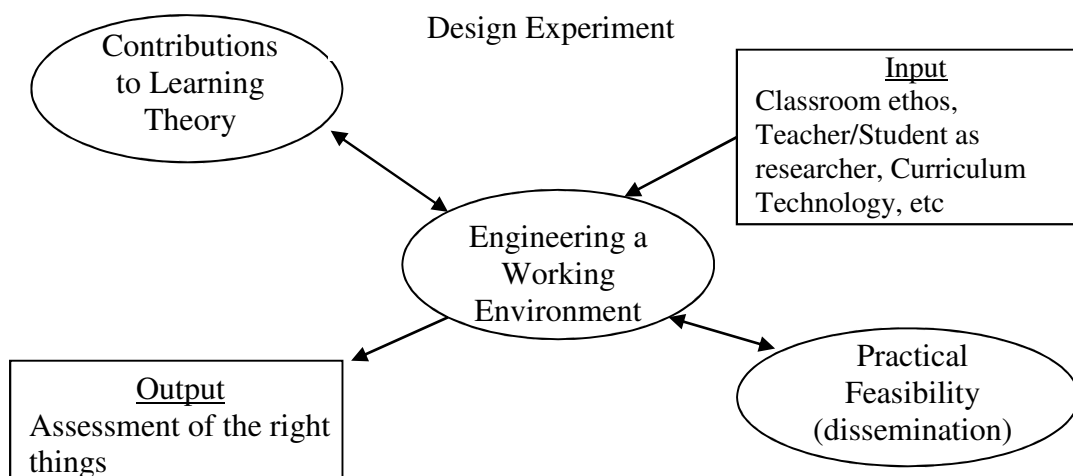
Design Experiment

Contributions to Learning Theory

Input
Classroom ethos, Teacher/Student as researcher, Curriculum Technology, etc

Engineering a Working Environment

Output
Assessment of the right things

Practical Feasibility (dissemination)